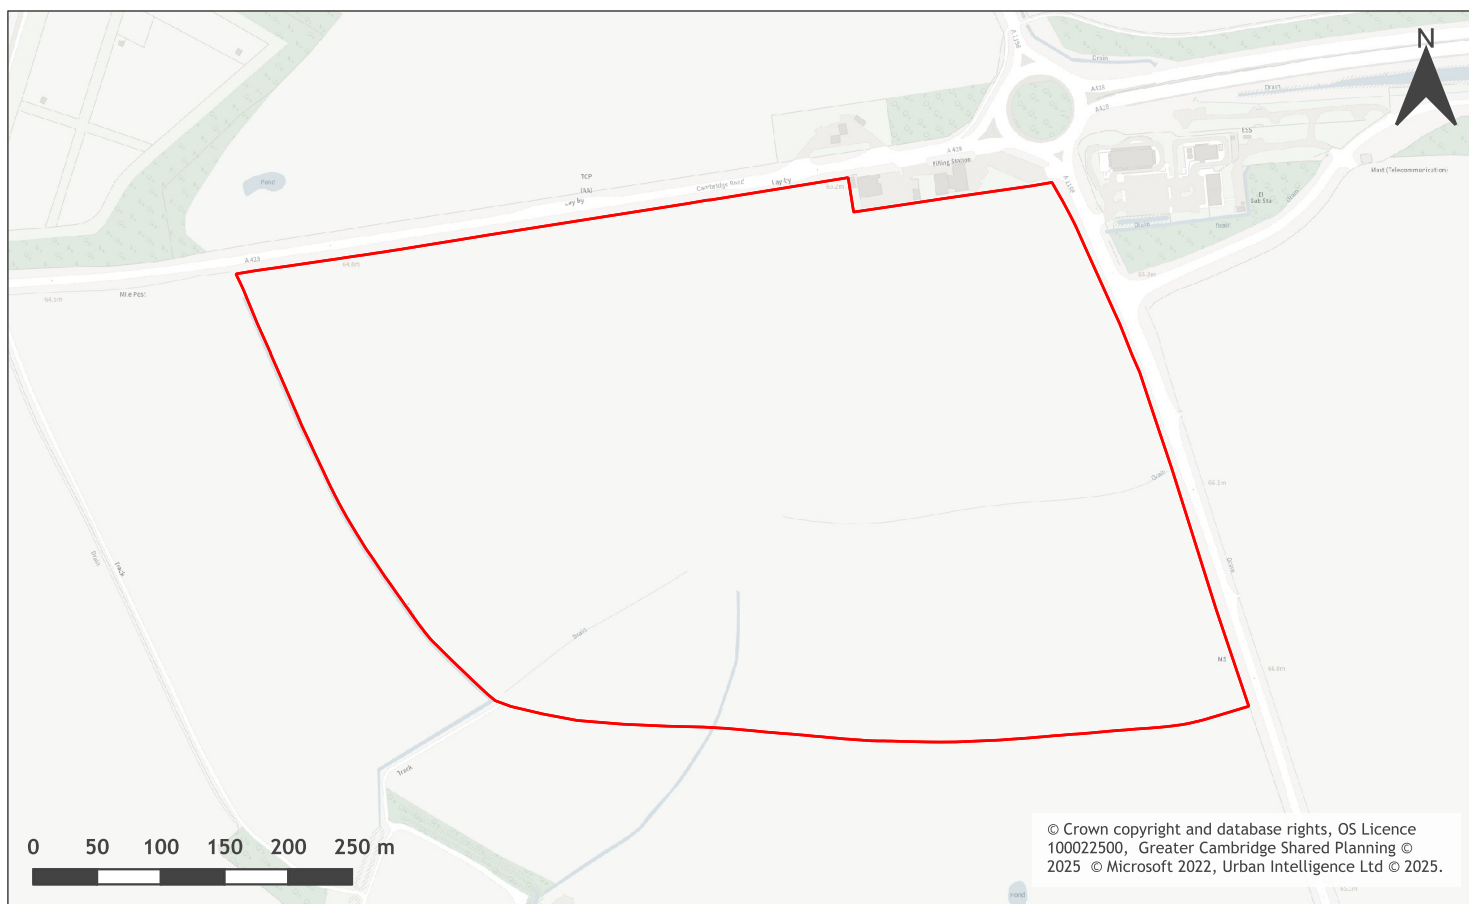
N

A 1198

Drain

A428

A428

Drain

ESS

TCP

(AA)

Lay-by

Cambridge Road

Lay-by

A 428

Filling Station

A 1198

El Sub Sta

Drain

Drain

Drain

Mast (Telecommunication)

Pond

A 428

Mile Post

Drain

Track

Drain

Drain

Drain

NS

Track

Pond

0 50 100 150 200 250 m

© Crown copyright and database rights, OS Licence 100022500, Greater Cambridge Shared Planning © 2025 © Microsoft 2022, Urban Intelligence Ltd © 2025.